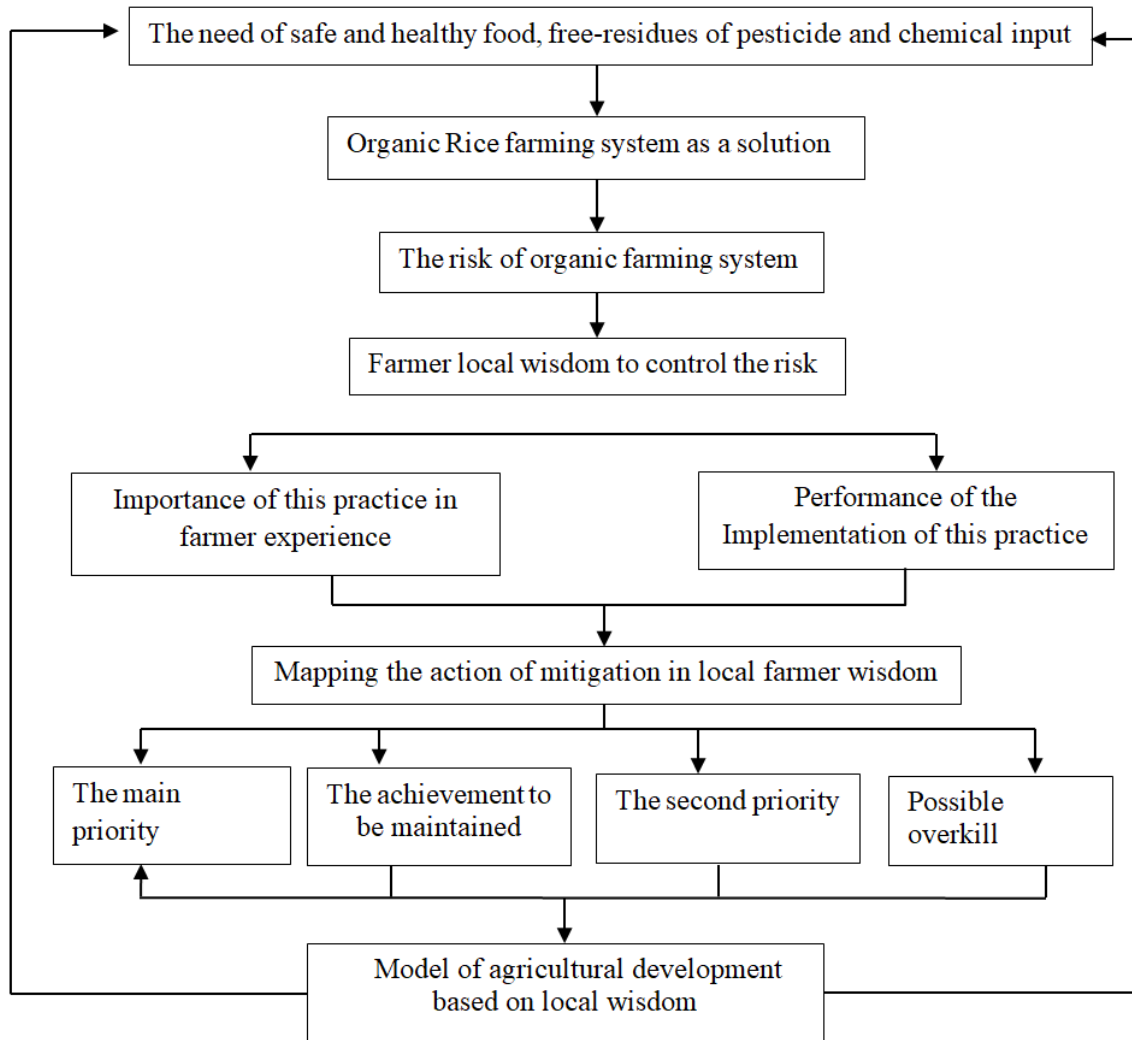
The need of safe and healthy food, free-residues of pesticide and chemical input

Organic Rice farming system as a solution

The risk of organic farming system

Farmer local wisdom to control the risk

Importance of this practice in farmer experience

Performance of the Implementation of this practice

Mapping the action of mitigation in local farmer wisdom

The main priority

The achievement to be maintained

The second priority

Possible overkill

Model of agricultural development based on local wisdom